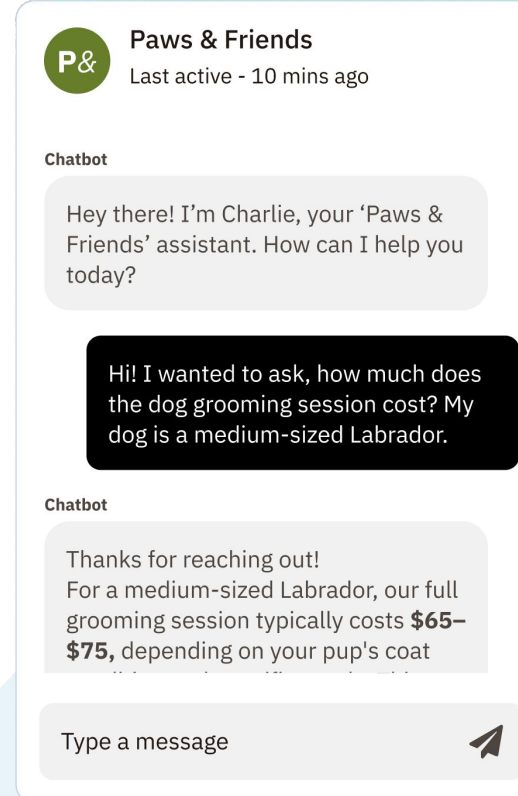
P&

Paws & Friends
Last active - 10 mins ago

Chatbot

Hey there! I’m Charlie, your ‘Paws & Friends’ assistant. How can I help you today?

Hi! I wanted to ask, how much does the dog grooming session cost? My dog is a medium-sized Labrador.

Chatbot

Thanks for reaching out!
For a medium-sized Labrador, our full grooming session typically costs **$65–$75,** depending on your pup's coat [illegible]

Type a message